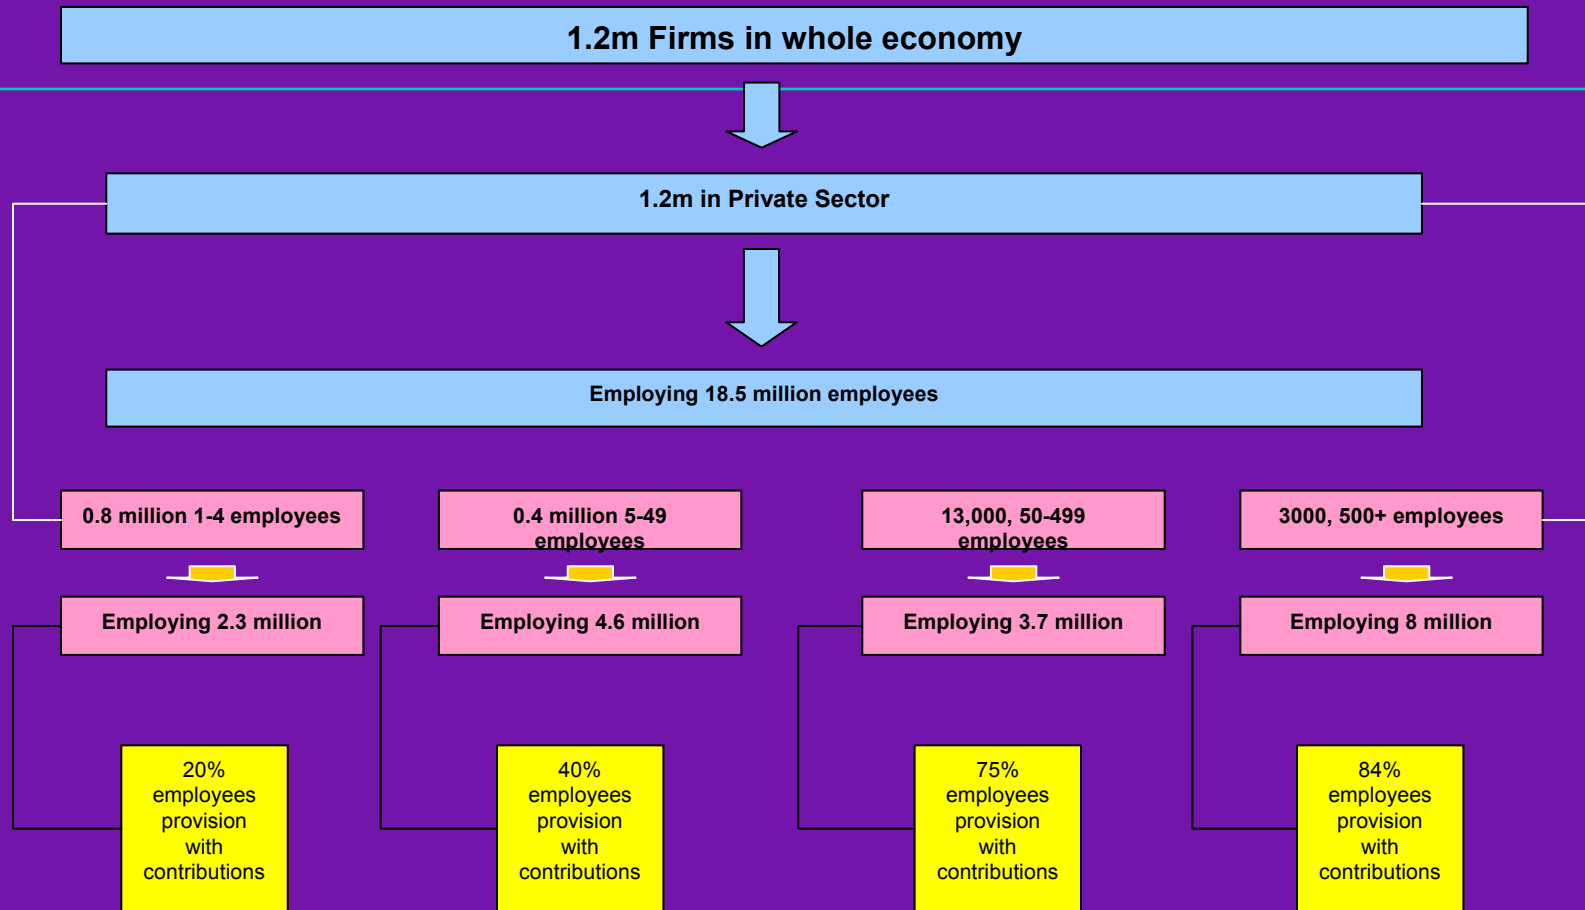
1.2m Firms in whole economy

1.2m in Private Sector

Employing 18.5 million employees

0.8 million 1-4 employees

0.4 million 5-49 employees

13,000, 50-499 employees

3000, 500+ employees

Employing 2.3 million

Employing 4.6 million

Employing 3.7 million

Employing 8 million

20% employees provision with contributions

40% employees provision with contributions

75% employees provision with contributions

84% employees provision with contributions